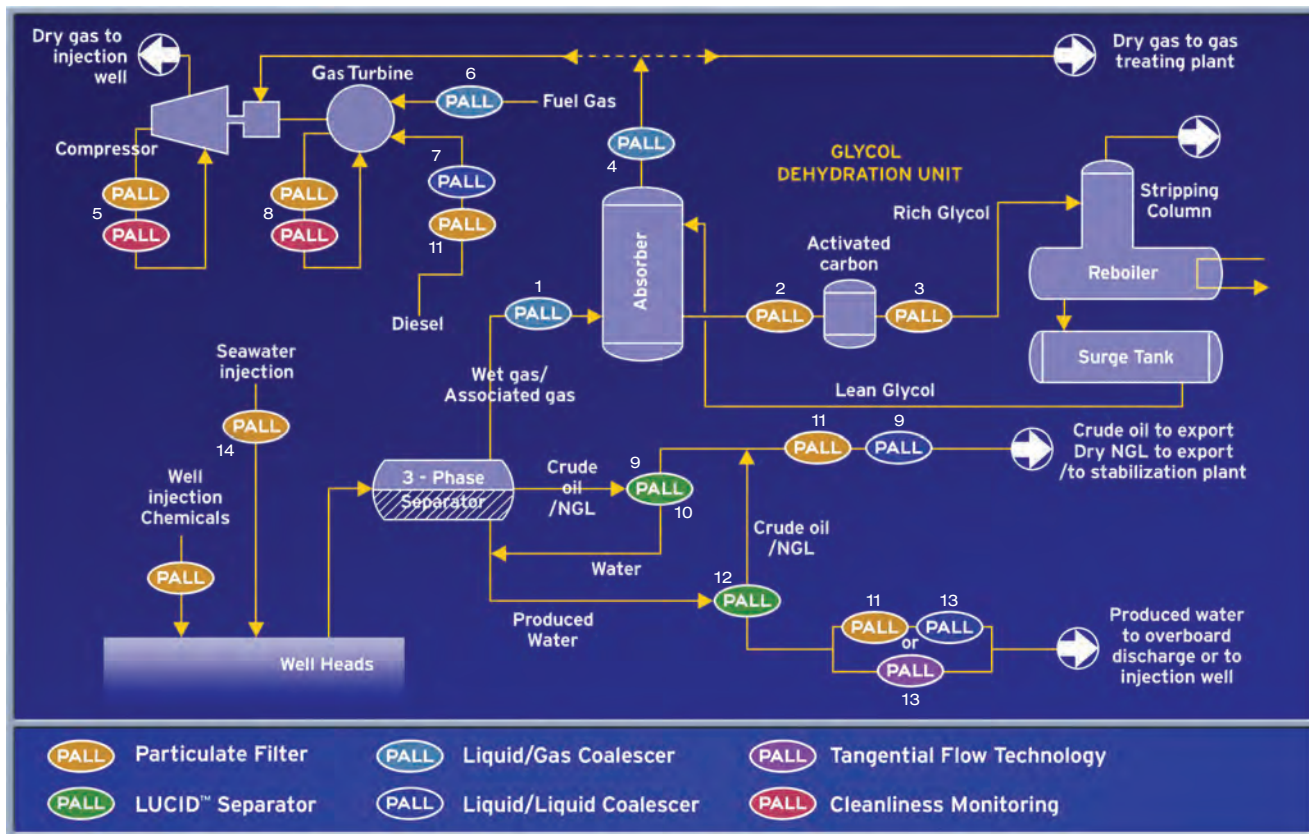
Dry gas to injection well

Gas Turbine

6 PALL Fuel Gas

Dry gas to gas treating plant

Compressor

PALL 4

7 PALL

GLYCOL DEHYDRATION UNIT

Stripping Column

5 PALL PALL

8 PALL PALL

PALL 11

Rich Glycol

Absorber

Activated carbon

Reboiler

1 PALL

2 PALL

3 PALL

Diesel

Surge Tank

Seawater injection

Wet gas/ Associated gas

Lean Glycol

PALL 14

11 PALL 9 PALL

Crude oil to export Dry NGL to export /to stabilization plant

Well injection Chemicals

3 - Phase Separator

Crude oil /NGL

9 PALL 10

Crude oil /NGL

PALL

Water

12 PALL

11 PALL or 13 PALL

Produced Water

PALL 13

Produced water to overboard discharge or to injection well

Well Heads

PALL Particulate Filter

PALL Liquid/Gas Coalescer

PALL Tangential Flow Technology

PALL LUCID™ Separator

PALL Liquid/Liquid Coalescer

PALL Cleanliness Monitoring